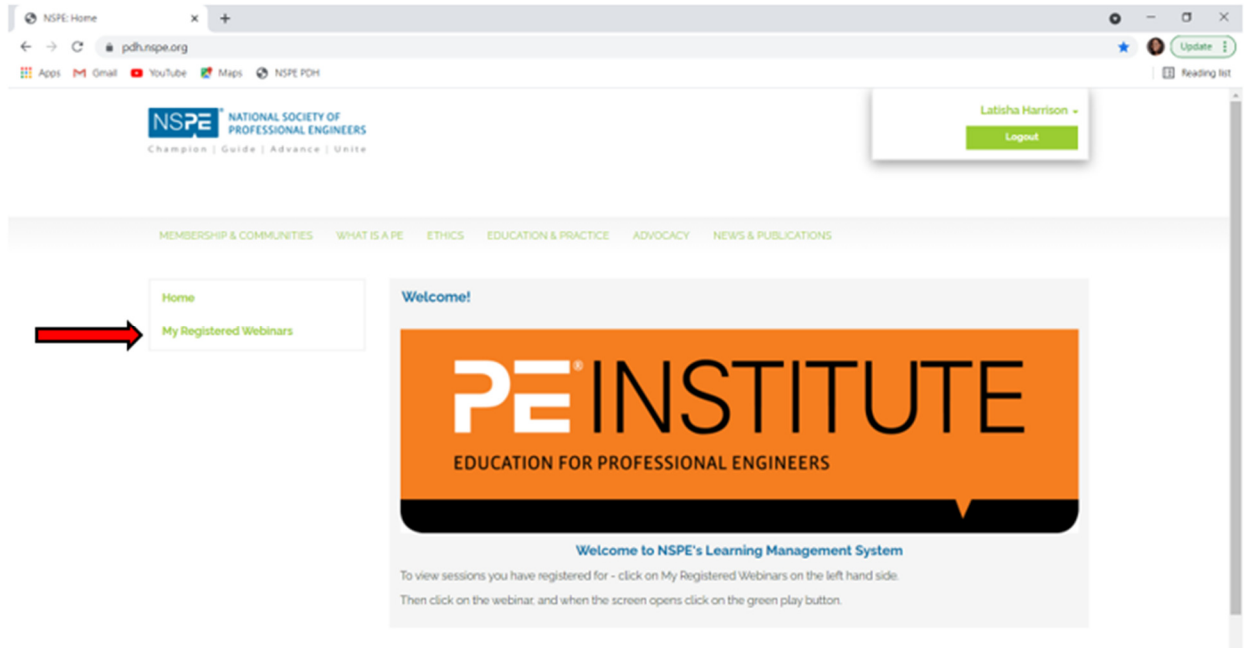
NSPE: Home ×

pdh.nspe.org

Update

Apps Gmail YouTube Maps NSPE PDH

Reading list

NSPE® NATIONAL SOCIETY OF PROFESSIONAL ENGINEERS
Champion | Guide | Advance | Unite

Latisha Harrison
Logout

MEMBERSHIP & COMMUNITIES WHAT IS A PE ETHICS EDUCATION & PRACTICE ADVOCACY NEWS & PUBLICATIONS

Home
My Registered Webinars

Welcome!

PE® INSTITUTE
EDUCATION FOR PROFESSIONAL ENGINEERS

Welcome to NSPE's Learning Management System

To view sessions you have registered for - click on My Registered Webinars on the left hand side.

Then click on the webinar, and when the screen opens click on the green play button.